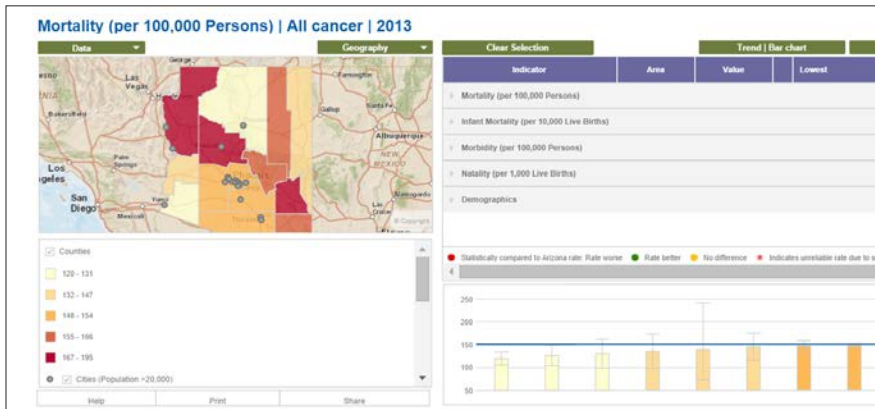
Mortality (per 100,000 Persons) | All cancer | 2013

Data

Geography

Clear Selection

Trend | Bar chart

Las Vegas

George

Bakersfield

Los Angeles

Palm Springs

San Diego

Mexicali

Gallup

Albuquerque

NEW MEXICO

Las Cruces

Alamogordo

© Copyright

| Indicator | Area | Value | | Lowest |
|---|---|---|---|---|

Mortality (per 100,000 Persons)

Infant Mortality (per 10,000 Live Births)

Morbidity (per 100,000 Persons)

Natality (per 1,000 Live Births)

Demographics

Counties

120 - 131

132 - 147

148 - 154

155 - 166

167 - 195

Cities (Population >20,000)

Statistically compared to Arizona rate: Rate worse

Rate better

No difference

Indicates unreliable rate due to s

250

200

150

100

50

Help

Print

Share